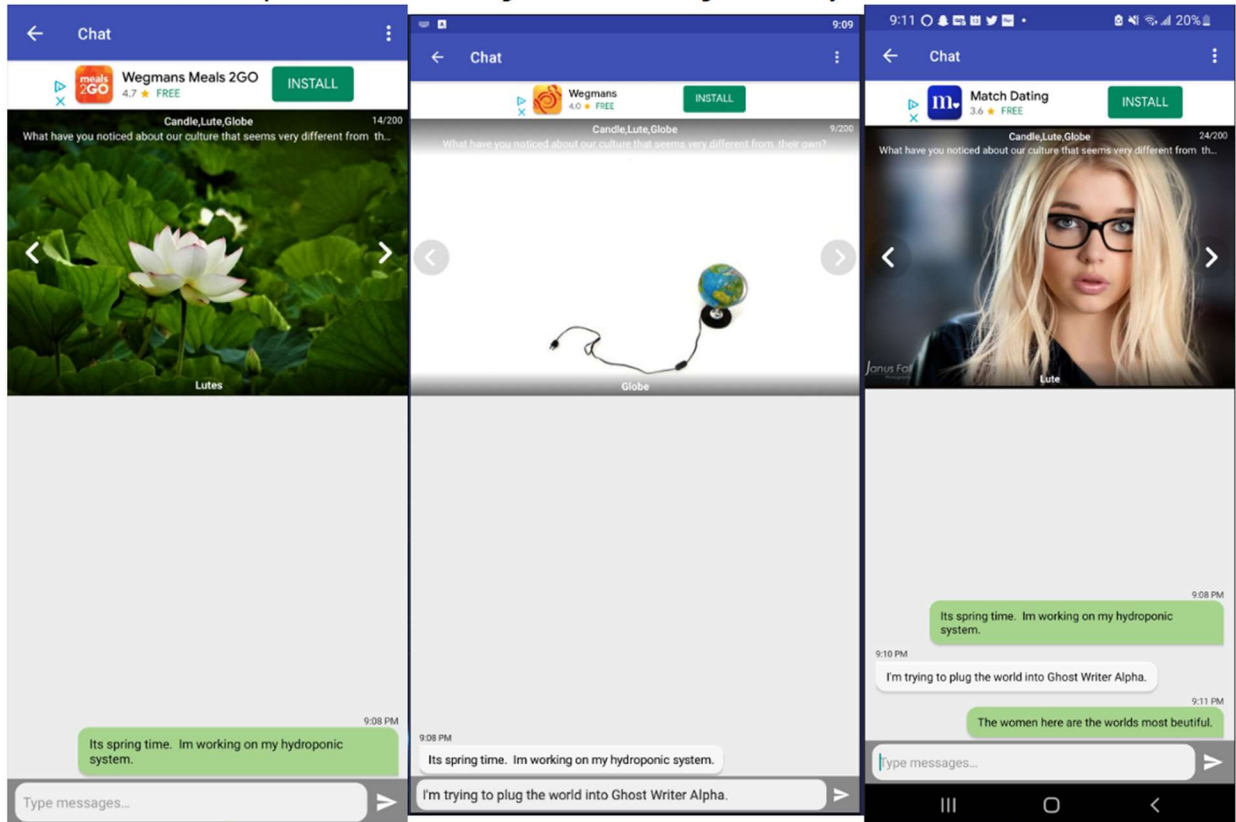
Chat

meals 2GO
Wegmans Meals 2GO
4.7 ★ FREE
INSTALL

Candle,Lute,Globe
14/200
What have you noticed about our culture that seems very different from th...

Lutes

9:08 PM
Its spring time. Im working on my hydroponic system.

Type messages...

9:09

Chat

Wegmans
4.0 ★ FREE
INSTALL

Candle,Lute,Globe
9/200
What have you noticed about our culture that seems very different from their own?

Globe

9:08 PM
Its spring time. Im working on my hydroponic system.

I'm trying to plug the world into Ghost Writer Alpha.

9:11
20%

Chat

m.
Match Dating
3.6 ★ FREE
INSTALL

Candle,Lute,Globe
24/200
What have you noticed about our culture that seems very different from th...

Janus Fa

Lute

9:08 PM
Its spring time. Im working on my hydroponic system.

9:10 PM
I'm trying to plug the world into Ghost Writer Alpha.

9:11 PM
The women here are the worlds most beutiful.

Type messages...